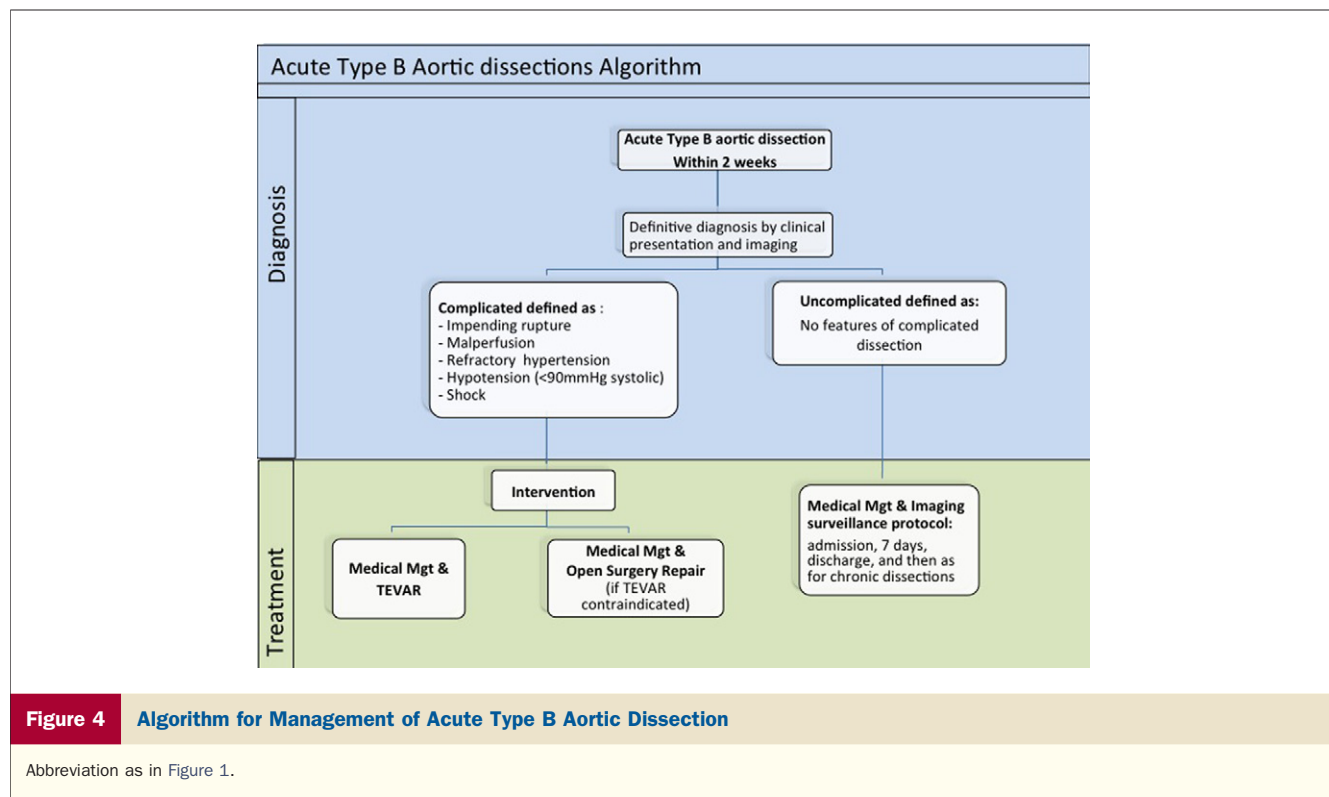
Acute Type B Aortic dissections Algorithm

Diagnosis

Acute Type B aortic dissection
Within 2 weeks

Definitive diagnosis by clinical presentation and imaging

Complicated defined as :
- Impending rupture
- Malperfusion
- Refractory hypertension
- Hypotension (<90mmHg systolic)
- Shock

Uncomplicated defined as:
No features of complicated dissection

Treatment

Intervention

Medical Mgt & TEVAR

Medical Mgt & Open Surgery Repair (if TEVAR contraindicated)

Medical Mgt & Imaging surveillance protocol:
admission, 7 days, discharge, and then as for chronic dissections

Figure 4 Algorithm for Management of Acute Type B Aortic Dissection

Abbreviation as in Figure 1.